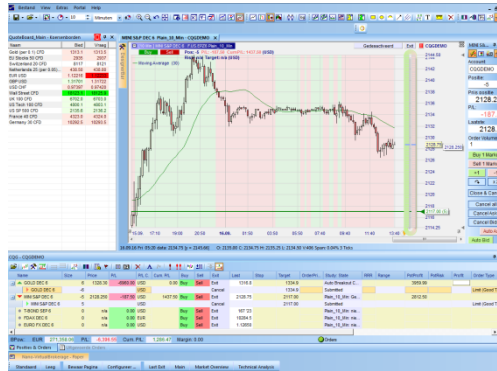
NinjaTrader Window Extras Portals Help

10 Minuten

QuoteBoard_Main - Kursentwicklungen

| Name | Bid | Ask |
|---|---|---|
| Gold (per 6 1/) CFD | 1313.3 | 1313.8 |
| EU Stocks 50 CFD | 2935 | 2937 |
| Switzerland 20 CFD | 8117 | 8121 |
| Netherlands 25 CFD | 438.55 | 438.65 |
| EUR USD | 1.12218 | |
| GBP USD | 1.31701 | 1.31722 |
| USD CHF | 0.97397 | 0.97420 |
| Wall Street CFD | 18423.0 | 18425.0 |
| UK 100 CFD | 6702.6 | 6703.6 |
| US Tech 100 CFD | 4800.1 | 4801.1 |
| US SP 500 CFD | 2128.8 | 2129.2 |
| France 40 CFD | 4323.8 | 4324.8 |
| Germany 30 CFD | 10382.0 | 10383.0 |

MINI S&P DEC 6 - Plain_10_Min - CQGDEMO

Moving Average (50)

Gesamtansicht Exit CQGDEMO

Account CQGDEMO

Position 0

Pos. avg price 2128.25

P/L -187

Last trade 2128

Order Volume 1

Buy 1 Market

Sell 1 Market

Close & Cancel

Cancel all orders

Cancel buy orders

Cancel sell orders

CQG - CQGDEMO

| Name | Side | Price | P/L | Entry | Curr. P/L | Pos | Buy | Sell | Exit | Last | Stop | Target | Order/Pr. | Study State | RRR | Range | PerProfit | PerRisk | Profit | Order Type |
|---|---|---|---|---|---|---|---|---|---|---|---|---|---|---|---|---|---|---|---|---|
| GOLD DEC 6 | 0 | 1326.30 | -6660.00 | USD | 0.00 | Buy | Sell | Exit | | 1316.8 | | 1334.00 | | Auto Breakout C... | | | 3969.86 | | | Limit Good T |
| MINI S&P DEC 6 | 0 | 2128.250 | -187.50 | USD | 1437.50 | Buy | Sell | Exit | | 2128.75 | | 2137.00 | | Plain_10_Min... | | | 2812.50 | | | Limit Good T |
| T-BOND DEC 6 | 0 | n/a | 0.00 | USD | 0.00 | Buy | Sell | Exit | | 167.03 | | | | Plain_10_Min... | | | | | | |
| FDAX DEC 6 | 0 | n/a | 0.00 | USD | 0.00 | Buy | Sell | Exit | | 10384.5 | | | | Plain_10_Min... | | | | | | |
| EURO FX DEC 6 | 0 | n/a | 0.00 | USD | 0.00 | Buy | Sell | Exit | | 1.12665 | | | | Plain_10_Min... | | | | | | |

Standard Lang Renew Regime Configurator Last Exit Main Market Overview Technical Analysis